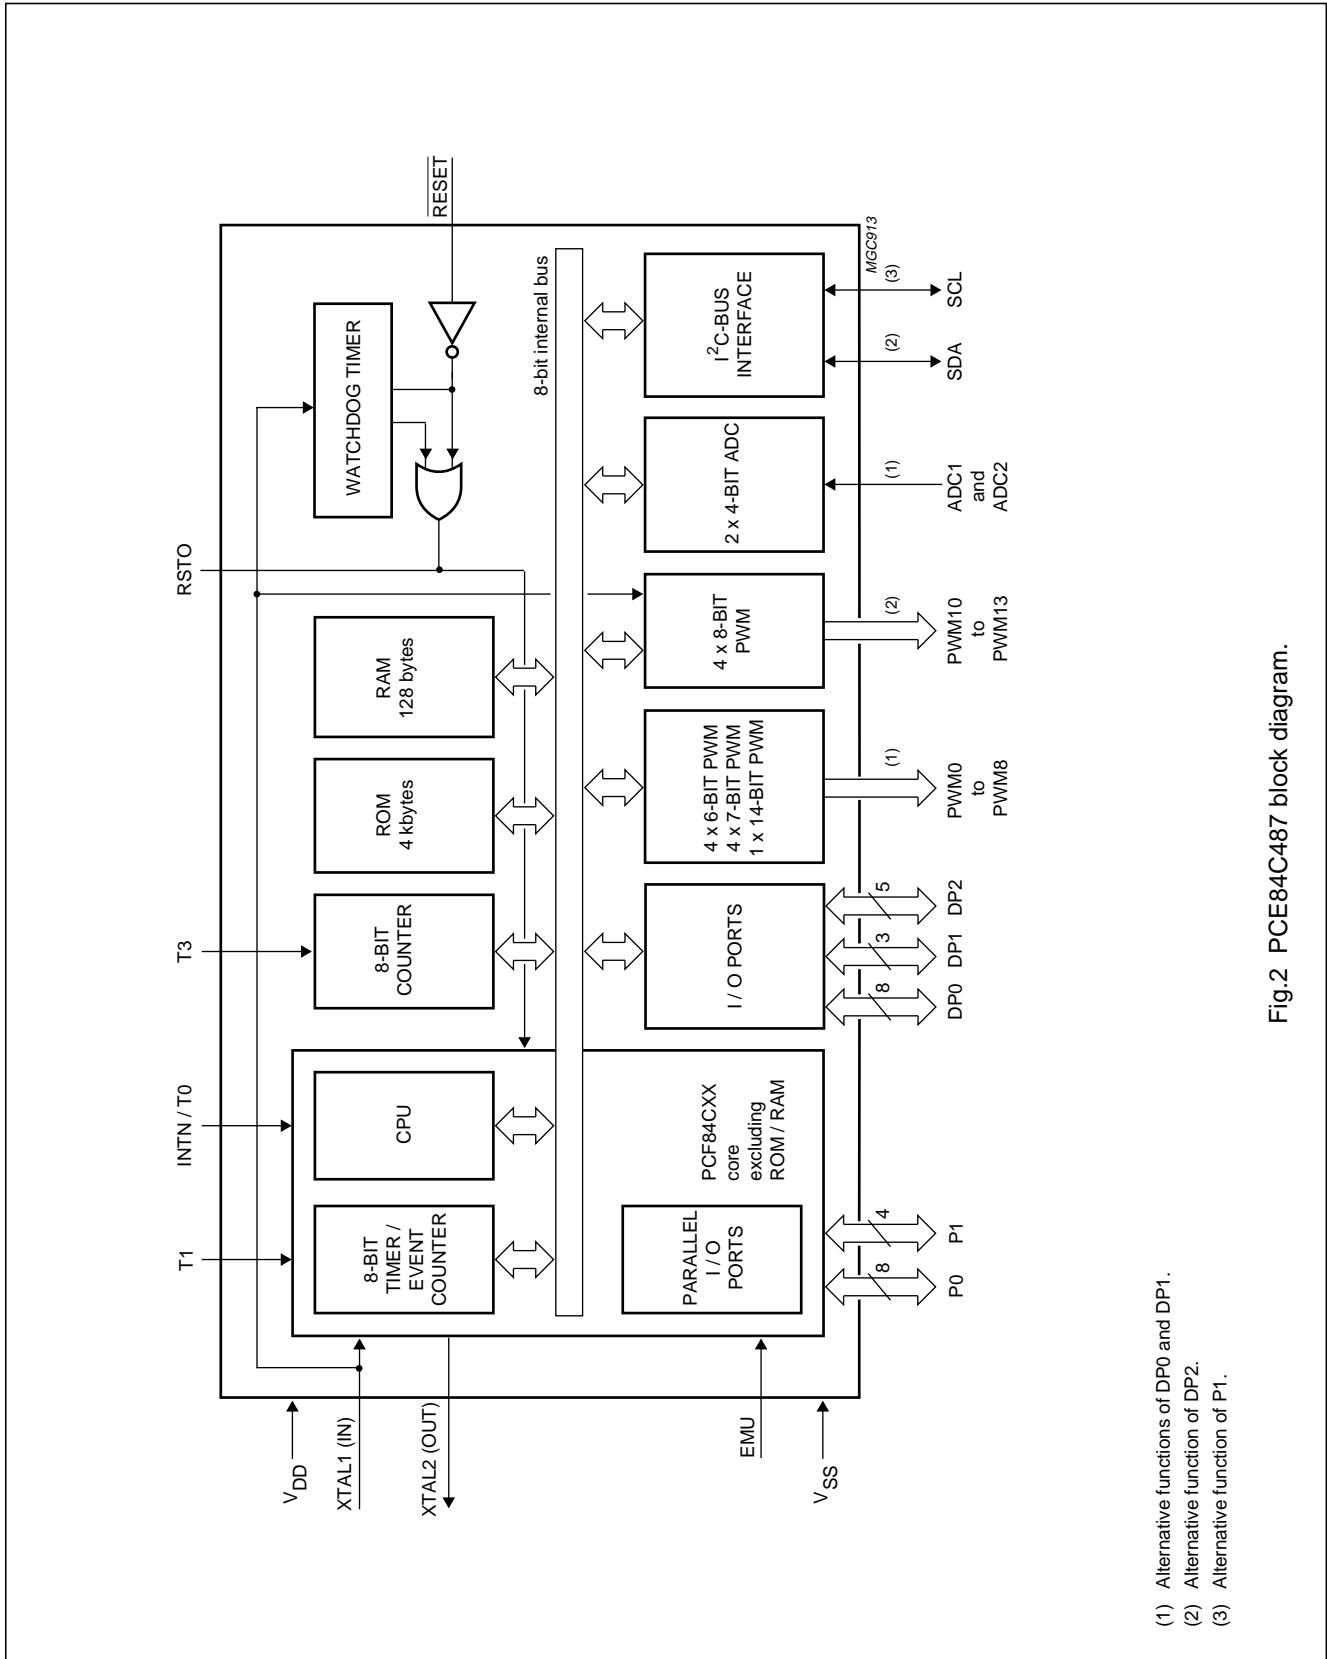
$\overline{RESET}$

MGC913

RSTO

WATCHDOG TIMER

8-bit internal bus

$I^2C$-BUS INTERFACE

(3)

SCL

(2)

SDA

2 x 4-BIT ADC

(1)

ADC1 and ADC2

4 x 8-BIT PWM

(2)

PWM10 to PWM13

RAM 128 bytes

ROM 4 kbytes

4 x 6-BIT PWM
4 x 7-BIT PWM
1 x 14-BIT PWM

(1)

PWM0 to PWM8

T3

8-BIT COUNTER

I / O PORTS

5

DP2

3

DP1

8

DP0

INTN / T0

CPU

PCF84CXX core excluding ROM / RAM

T1

8-BIT TIMER / EVENT COUNTER

PARALLEL I / O PORTS

4

P1

8

P0

$V_{DD}$

XTAL1 (IN)

XTAL2 (OUT)

EMU

$V_{SS}$

Fig.2 PCE84C487 block diagram.

(1) Alternative functions of DP0 and DP1.
(2) Alternative function of DP2.
(3) Alternative function of P1.